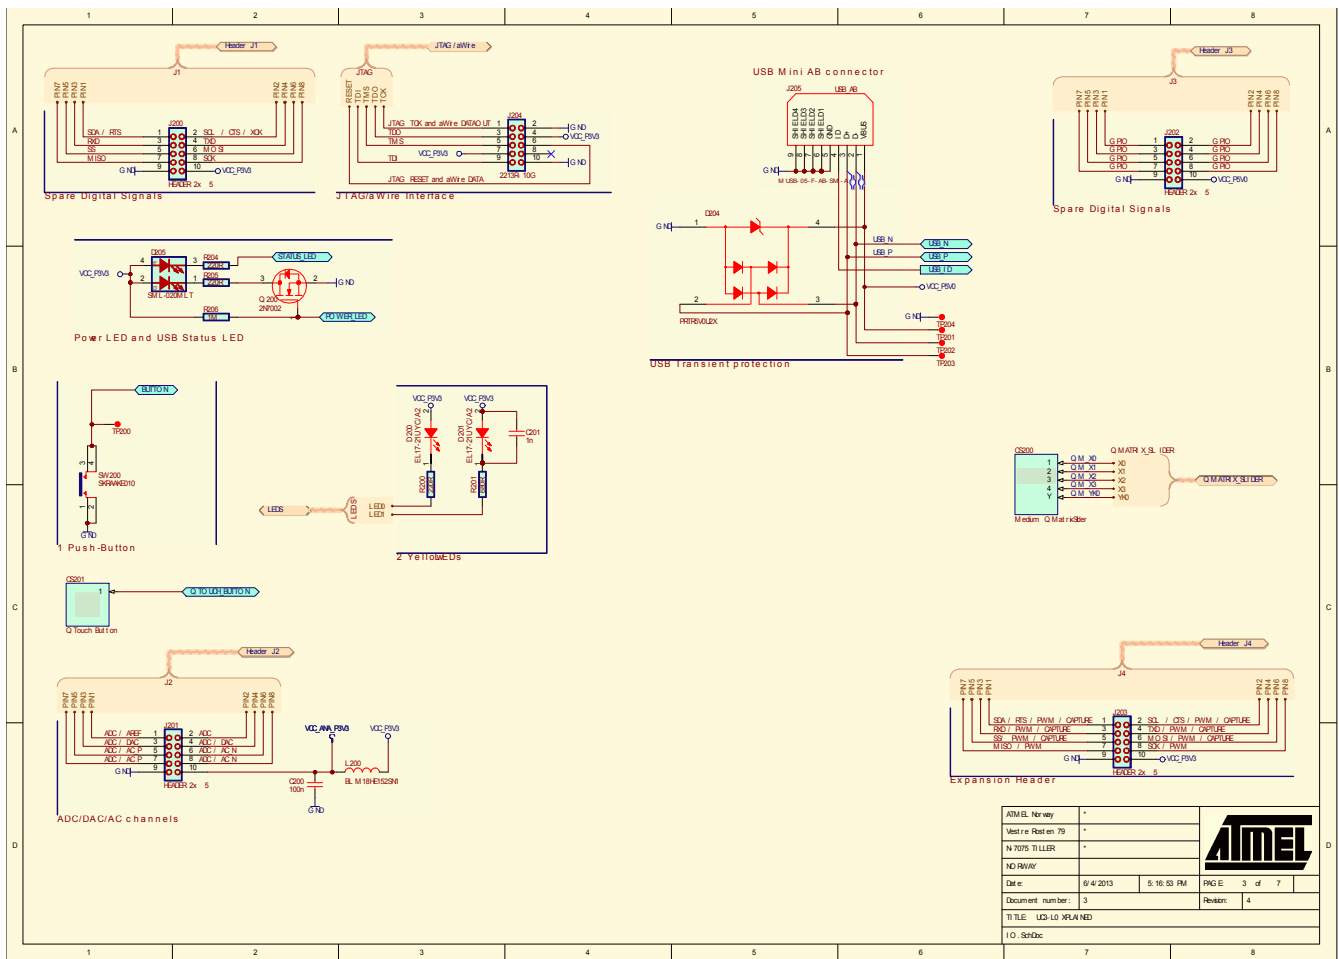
1 2 3 4 5 6 7 8

A

Header J1
J1
PIN7 PIN5 PIN3 PIN1
PIN2 PIN4 PIN6 PIN8
J200
SDA / RTS 1 2 SCL / CTS / XCK
RXD 3 4 TXD
SS 5 6 MOSI
MISO 7 8 SCK
GND 9 10 VCC_P3V3
HEADER 2x 5
Spare Digital Signals

JTAG / aWire
JTAG
RESET TDI TMS TDO TCK
J204
JTAG TCK and aWire DATAOUT 1 2 GND
TDO 3 4 VCC_P3V3
TMS 5 6
VCC_P3V3 7 8
TDI 9 10 GND
2213R 10G
JTAG RESET and aWire DATA
JTAG/aWire Interface

USB Mini AB connector
J205
USB_AB
SHIELD4 SHIELD3 SHIELD2 SHIELD1 GND ID D+ D- VBUS
GND
MUSB-05-F-AB-SM-A

Header J3
J3
PIN7 PIN5 PIN3 PIN1
PIN2 PIN4 PIN6 PIN8
J202
GPIO 1 2 GPIO
GPIO 3 4 GPIO
GPIO 5 6 GPIO
GPIO 7 8 GPIO
GND 9 10 VCC_P5V0
HEADER 2x 5
Spare Digital Signals

B

D205
VCC_P3V3
R204 220R
R205 220R
SML-020MLT
STATUS_LED
Q200 2N7002
GND
R206 1M
POWER LED
Power LED and USB Status LED

GND
D204
USB_N
USB_P
USB_N
USB_P
USB ID
VCC_P5V0
GND
TP204
TP201
TP202
TP203
PRTR5V0U2X
USB Transient protection

BUTTON
TP200
SW200
SKRAKED10
GND
1 Push-Button

VCC_P3V3 VCC_P3V3
D200 EL17-21UYC/A2
D201 EL17-21UYC/A2
C201 1n
R200 220R
R201 220R
LEDS
LEDS
LED0
LED1
2 YellowLEDs

CS200
QMATRIX_SLIDER
QM_X0 X0
QM_X1 X1
QM_X2 X2
QM_X3 X3
QM_YK0 YK0
QMATRIX_SLIDER
Medium QMatrixSlider

C

CS201
QTOUCH_BUTTON
QTouch Button

Header J2
J2
PIN7 PIN5 PIN3 PIN1
PIN2 PIN4 PIN6 PIN8
J201
ADC / AREF 1 2 ADC
ADC / DAC 3 4 ADC / DAC
ADC / ACP 5 6 ADC / ACN
ADC / ACP 7 8 ADC / ACN
GND 9 10
HEADER 2x 5
VCC_ANA_P3V3
VCC_P3V3
L200
BLM18HE152SN1
C200 100n
GND
ADC/DAC/AC channels

Header J4
J4
PIN7 PIN5 PIN3 PIN1
PIN2 PIN4 PIN6 PIN8
J203
SDA / RTS / PWM / CAPTURE 1 2 SCL / CTS / PWM / CAPTURE
RXD / PWM / CAPTURE 3 4 TXD / PWM / CAPTURE
SS_PWM / CAPTURE 5 6 MOSI / PWM / CAPTURE
MISO / PWM 7 8 SCK / PWM
GND 9 10 VCC_P3V3
HEADER 2x 5
Expansion Header

D

ATMEL Norway *
Vestre Rosten 79 *
N-7075 TILLER *
NORWAY
Date: 6/4/2013 5:16:53 PM PAGE: 3 of 7
Document number: 3 Revision: 4
TITLE: UC3-L0 XPLAINED
IO.SchDoc
ATMEL